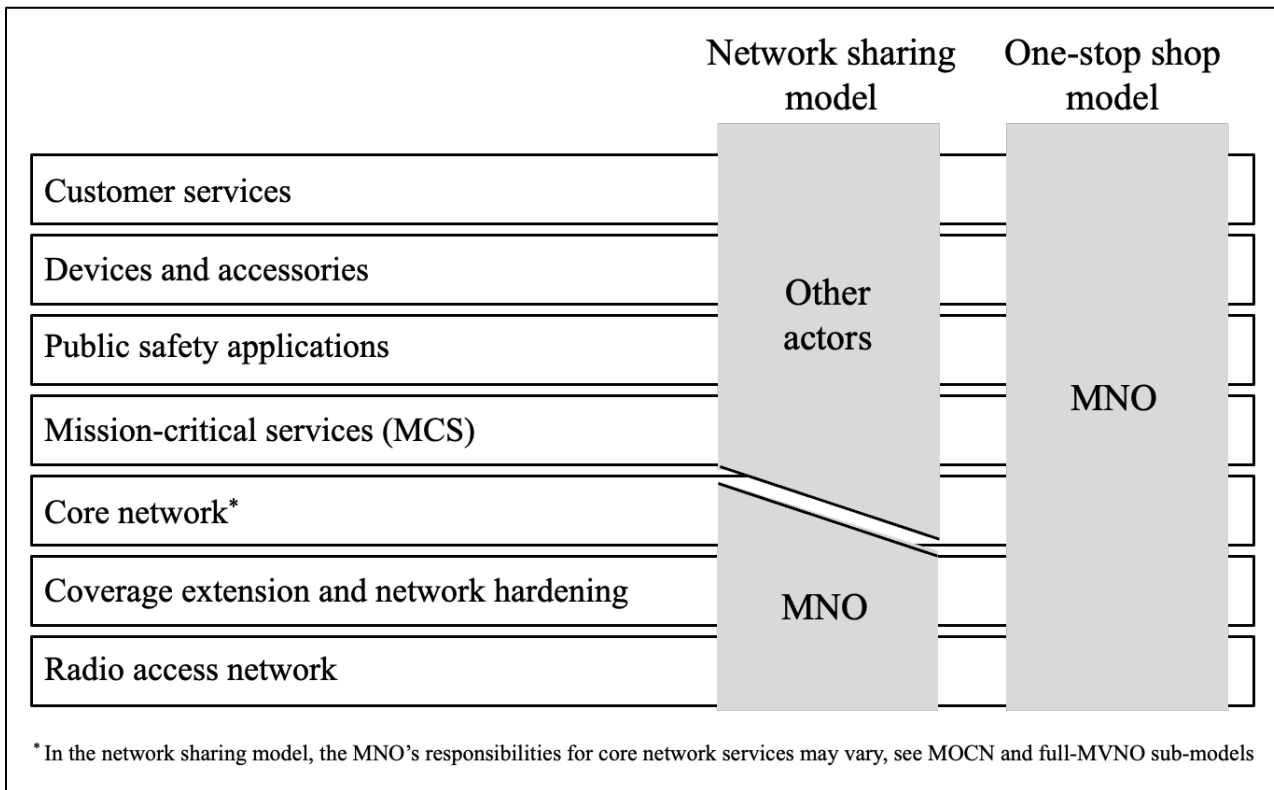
Network sharing model

One-stop shop model

Customer services

Devices and accessories

Public safety applications

Mission-critical services (MCS)

Core network*

Coverage extension and network hardening

Radio access network

Other actors

MNO

MNO

* In the network sharing model, the MNO's responsibilities for core network services may vary, see MOCN and full-MVNO sub-models